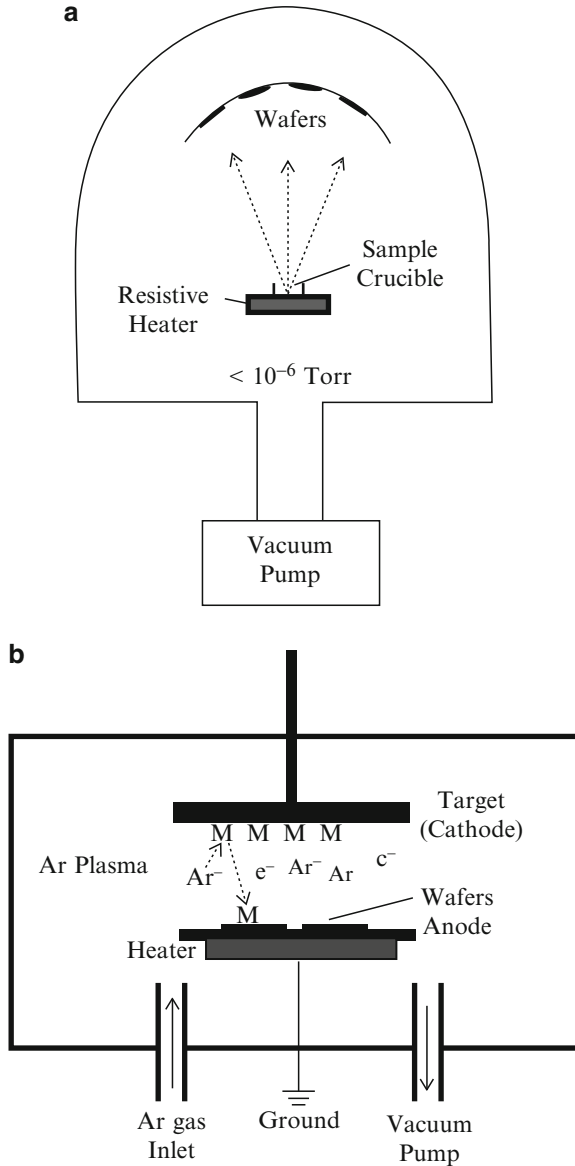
a

Wafers

Sample Crucible

Resistive Heater

< $10^{-6}$ Torr

Vacuum Pump

b

Target (Cathode)

Ar Plasma

M M M M

$Ar^{-}$ $e^{-}$ $Ar^{-}$ Ar $c^{-}$

M

Wafers

Anode

Heater

Ar gas Inlet

Ground

Vacuum Pump